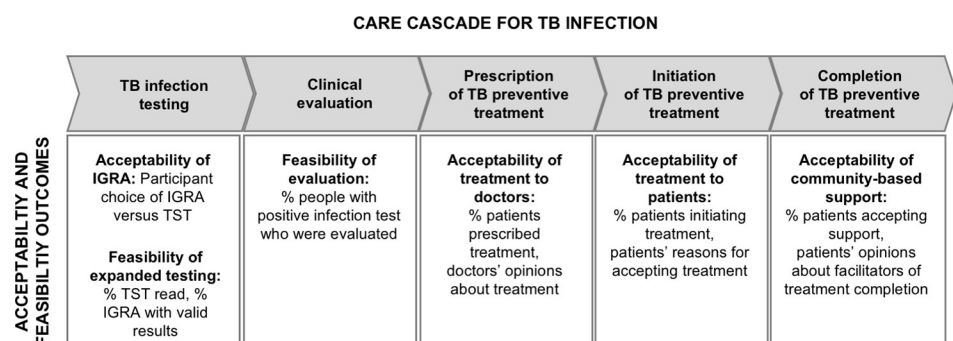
CARE CASCADE FOR TB INFECTION

ACCEPTABILTIY AND FEASIBILTIY OUTCOMES

| TB infection testing | Clinical evaluation | Prescription of TB preventive treatment | Initiation of TB preventive treatment | Completion of TB preventive treatment |
|---|---|---|---|---|
| **Acceptability of IGRA:** Participant choice of IGRA versus TST<br><br>**Feasibility of expanded testing:** % TST read, % IGRA with valid results | **Feasibility of evaluation:** % people with positive infection test who were evaluated | **Acceptability of treatment to doctors:** % patients prescribed treatment, doctors' opinions about treatment | **Acceptability of treatment to patients:** % patients initiating treatment, patients' reasons for accepting treatment | **Acceptability of community-based support:** % patients accepting support, patients' opinions about facilitators of treatment completion |